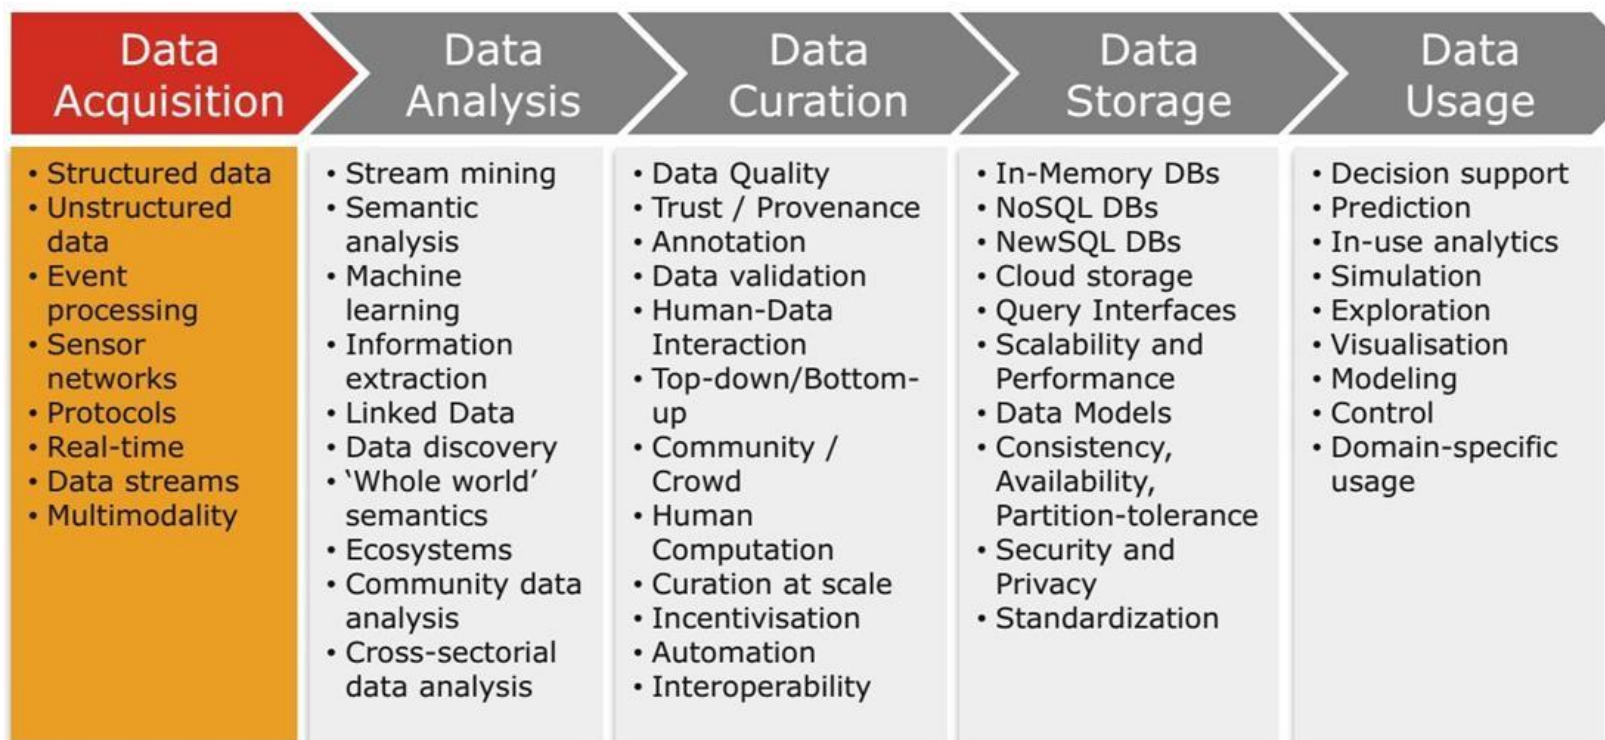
Data Acquisition

• Structured data
• Unstructured data
• Event processing
• Sensor networks
• Protocols
• Real-time
• Data streams
• Multimodality

Data Analysis

• Stream mining
• Semantic analysis
• Machine learning
• Information extraction
• Linked Data
• Data discovery
• 'Whole world' semantics
• Ecosystems
• Community data analysis
• Cross-sectorial data analysis

Data Curation

• Data Quality
• Trust / Provenance
• Annotation
• Data validation
• Human-Data Interaction
• Top-down/Bottom-up
• Community / Crowd
• Human Computation
• Curation at scale
• Incentivisation
• Automation
• Interoperability

Data Storage

• In-Memory DBs
• NoSQL DBs
• NewSQL DBs
• Cloud storage
• Query Interfaces
• Scalability and Performance
• Data Models
• Consistency, Availability, Partition-tolerance
• Security and Privacy
• Standardization

Data Usage

• Decision support
• Prediction
• In-use analytics
• Simulation
• Exploration
• Visualisation
• Modeling
• Control
• Domain-specific usage